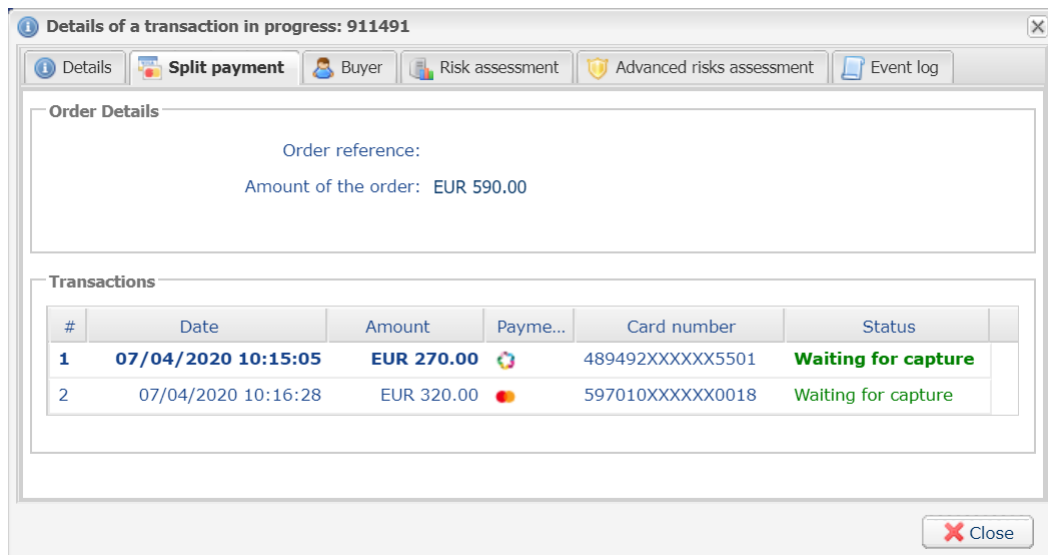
Details of a transaction in progress: 911491

Details | Split payment | Buyer | Risk assessment | Advanced risks assessment | Event log

Order Details

Order reference:

Amount of the order: EUR 590.00

Transactions

| # | Date | Amount | Payme... | Card number | Status |
|---|---|---|---|---|---|
| 1 | 07/04/2020 10:15:05 | EUR 270.00 | | 489492XXXXXX5501 | Waiting for capture |
| 2 | 07/04/2020 10:16:28 | EUR 320.00 | | 597010XXXXXX0018 | Waiting for capture |

Close